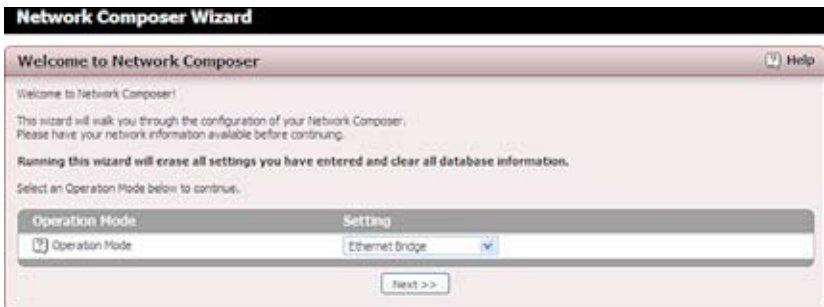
Network Composer Wizard

Welcome to Network Composer

[?] Help

Welcome to Network Composer!

This wizard will walk you through the configuration of your Network Composer. Please have your network information available before continuing.

**Running this wizard will erase all settings you have entered and clear all database information.**

Select an Operation Mode below to continue.

| Operation Mode | Setting |
|---|---|
| [?] Operation Mode | Ethernet Bridge |

Next >>